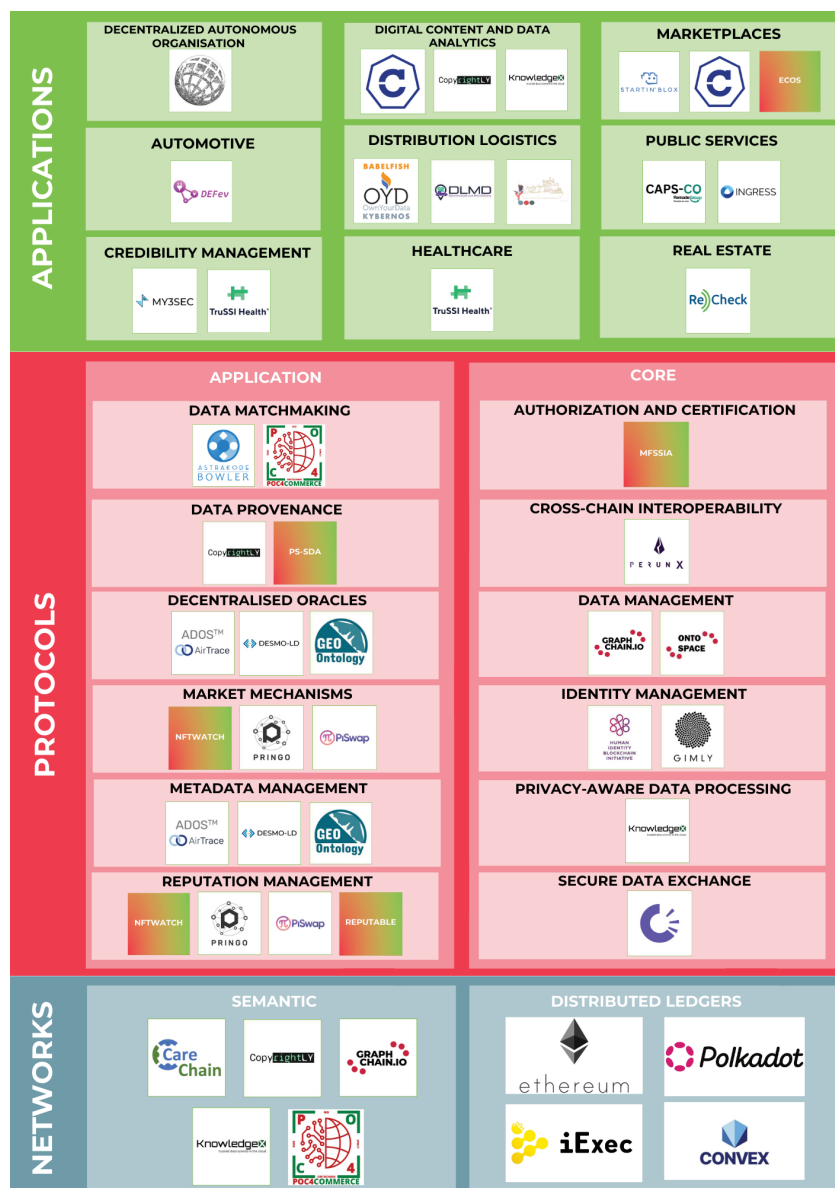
APPLICATIONS

DECENTRALIZED AUTONOMOUS ORGANISATION

DIGITAL CONTENT AND DATA ANALYTICS

CopyrightLY

KnowledgeX

MARKETPLACES

STARTIN'BLOX

ECOS

AUTOMOTIVE

DEFev

DISTRIBUTION LOGISTICS

BABELFISH

OYD OwnYourData

KYBERNOS

DLMD

PUBLIC SERVICES

CAPS-CO

INGRESS

CREDIBILITY MANAGEMENT

MY3SEC

TruSSI Health

HEALTHCARE

TruSSI Health

REAL ESTATE

ReCheck

PROTOCOLS

APPLICATION

DATA MATCHMAKING

ASTRAKODE BOWLER

POC4COMMERCE

DATA PROVENANCE

CopyrightLY

PS-SDA

DECENTRALISED ORACLES

ADOS™ AirTrace

DESMO-LD

GEO Ontology

MARKET MECHANISMS

NFTWATCH

PRINGO

PiSwap

METADATA MANAGEMENT

ADOS™ AirTrace

DESMO-LD

GEO Ontology

REPUTATION MANAGEMENT

NFTWATCH

PRINGO

PiSwap

REPUTABLE

CORE

AUTHORIZATION AND CERTIFICATION

MFSSIA

CROSS-CHAIN INTEROPERABILITY

PERUN X

DATA MANAGEMENT

GRAPH CHAIN.IO

ONTO SPACE

IDENTITY MANAGEMENT

HUMAN IDENTITY BLOCKCHAIN INITIATIVE

GIMLY

PRIVACY-AWARE DATA PROCESSING

KnowledgeX

SECURE DATA EXCHANGE

NETWORKS

SEMANTIC

Care Chain

CopyrightLY

GRAPH CHAIN.IO

KnowledgeX

POC4COMMERCE

DISTRIBUTED LEDGERS

ethereum

Polkadot

iExec

CONVEX